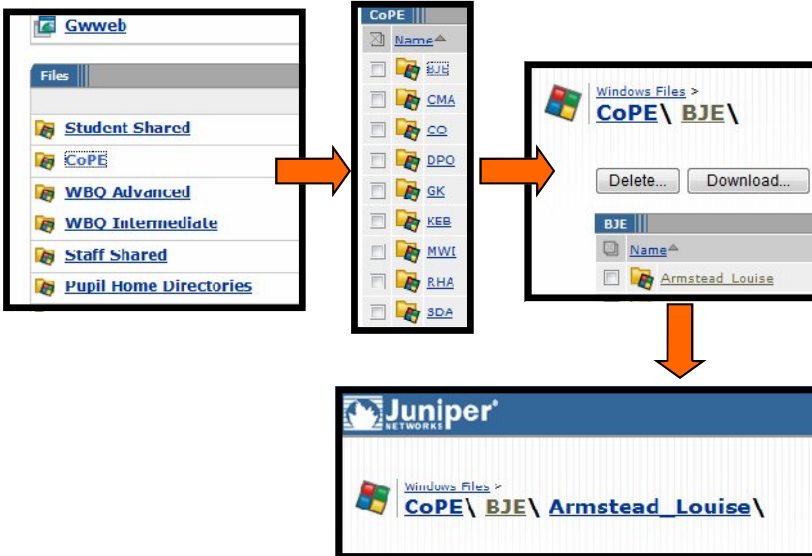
Gwweb

Files

Student Shared

CoPE

WBQ Advanced

WBQ Intermediate

Staff Shared

Pupil Home Directories

CoPE

Name

BJE

CMA

CO

DPO

GK

KEB

MWI

RHA

SDA

Windows Files >

CoPE\ BJE\

Delete...

Download...

BJE

Name

Armstead_Louise

Juniper

NETWORKS

Windows Files >

CoPE\ BJE\ Armstead_Louise\